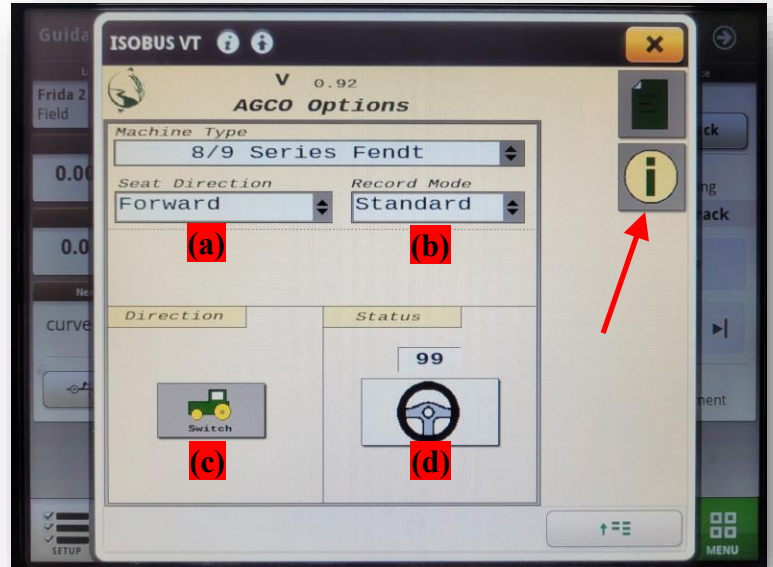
Guida
Frida 2
Field
0.0
0.0
curve
SETUP
ISOBUS VT
V 0.92
AGCO Options
Machine Type
8/9 Series Fendt
Seat Direction
Forward
Record Mode
Standard
(a)
(b)
Direction
Status
99
Switch
(c)
(d)
ck
ng
ack
ment
MENU